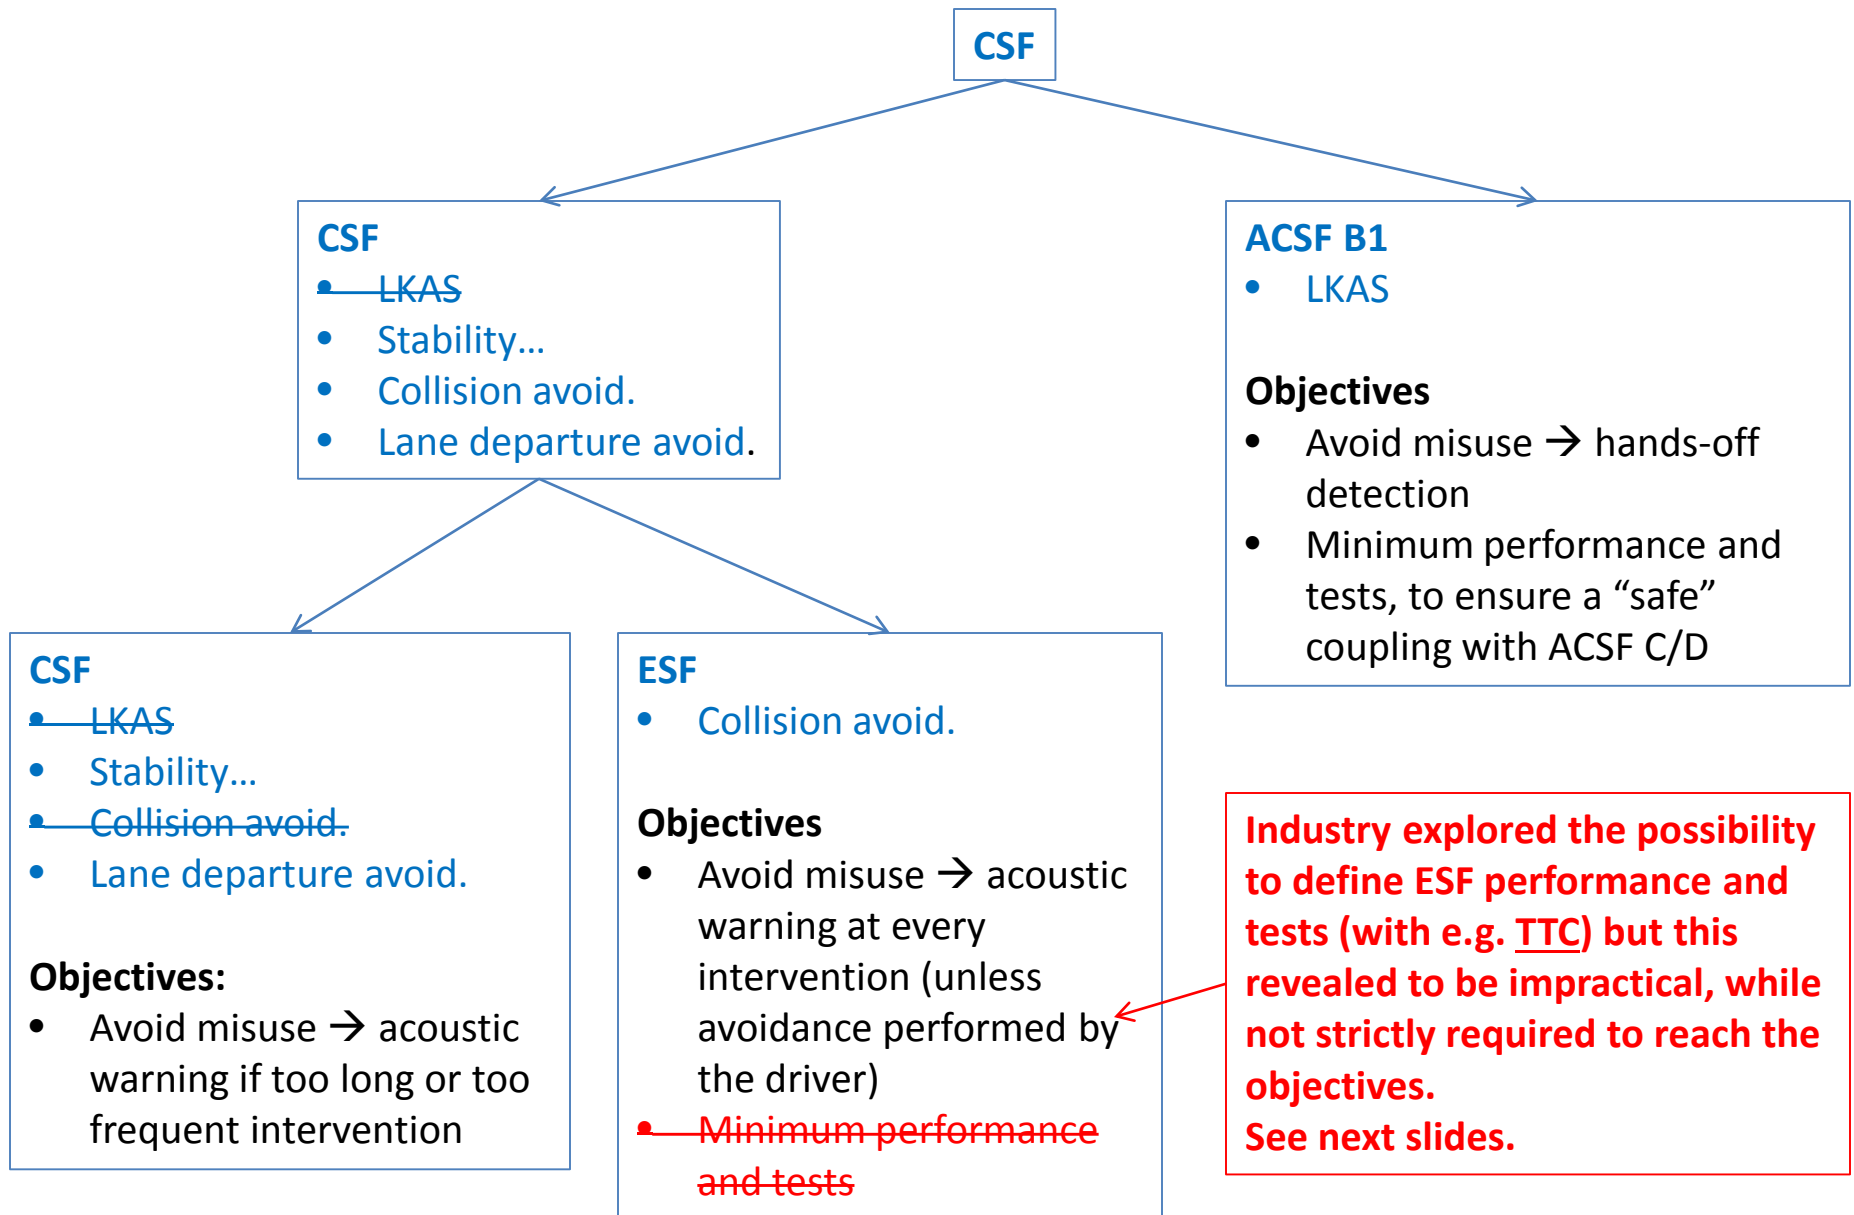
CSF

CSF
- LKAS
- Stability…
- Collision avoid.
- Lane departure avoid.

ACSF B1
- LKAS

Objectives
- Avoid misuse → hands-off detection
- Minimum performance and tests, to ensure a “safe” coupling with ACSF C/D

CSF
- LKAS
- Stability…
- Collision avoid.
- Lane departure avoid.

Objectives:
- Avoid misuse → acoustic warning if too long or too frequent intervention

ESF
- Collision avoid.

Objectives
- Avoid misuse → acoustic warning at every intervention (unless avoidance performed by the driver)
- Minimum performance and tests

Industry explored the possibility to define ESF performance and tests (with e.g. TTC) but this revealed to be impractical, while not strictly required to reach the objectives.
See next slides.